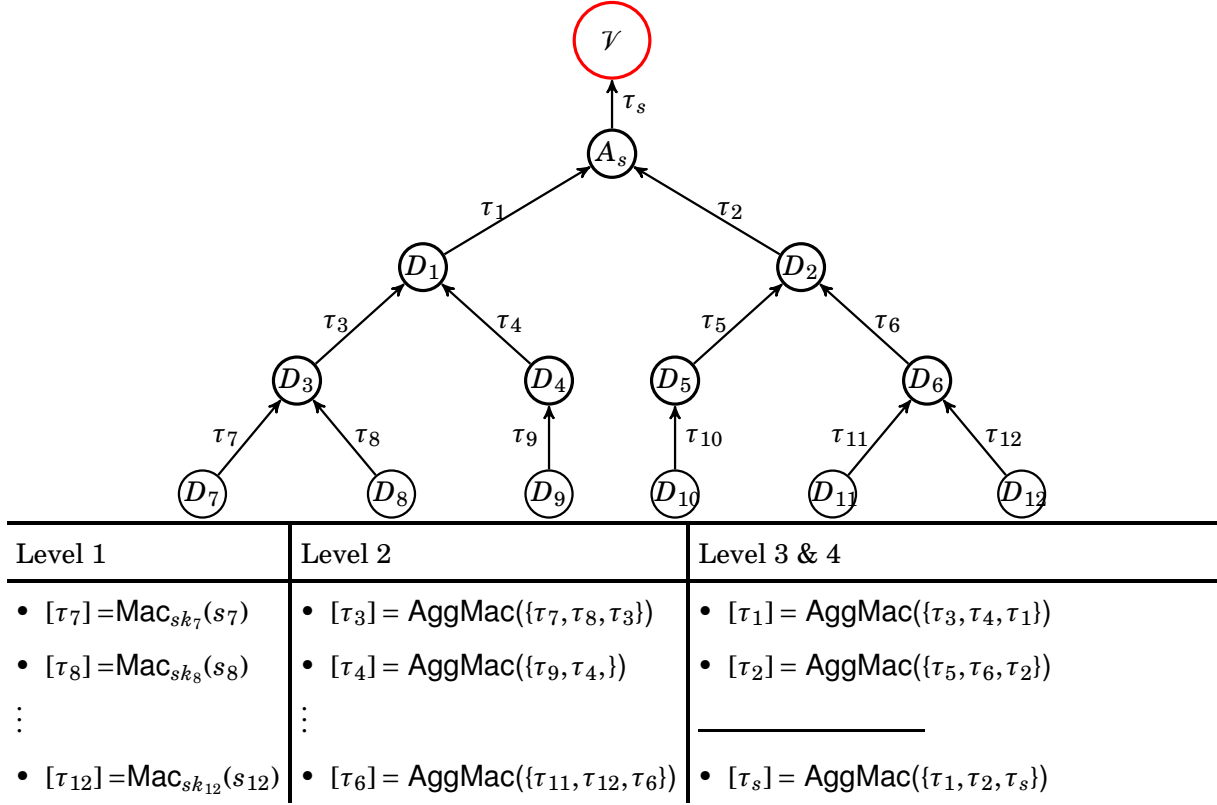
$\mathcal{V}$

$\tau_s$

$A_s$

$\tau_1$ $\tau_2$

$D_1$ $D_2$

$\tau_3$ $\tau_4$ $\tau_5$ $\tau_6$

$D_3$ $D_4$ $D_5$ $D_6$

$\tau_7$ $\tau_8$ $\tau_9$ $\tau_{10}$ $\tau_{11}$ $\tau_{12}$

$D_7$ $D_8$ $D_9$ $D_{10}$ $D_{11}$ $D_{12}$

| Level 1 | Level 2 | Level 3 & 4 |
|---|---|---|
| • $[\tau_7]$ =$\mathsf{Mac}_{sk_7}(s_7)$ | • $[\tau_3]$ = $\mathsf{AggMac}(\{\tau_7, \tau_8, \tau_3\})$ | • $[\tau_1]$ = $\mathsf{AggMac}(\{\tau_3, \tau_4, \tau_1\})$ |
| • $[\tau_8]$ =$\mathsf{Mac}_{sk_8}(s_8)$ | • $[\tau_4]$ = $\mathsf{AggMac}(\{\tau_9, \tau_4, \})$ | • $[\tau_2]$ = $\mathsf{AggMac}(\{\tau_5, \tau_6, \tau_2\})$ |
| $\vdots$ | $\vdots$ | |
| • $[\tau_{12}]$ =$\mathsf{Mac}_{sk_{12}}(s_{12})$ | • $[\tau_6]$ = $\mathsf{AggMac}(\{\tau_{11}, \tau_{12}, \tau_6\})$ | • $[\tau_s]$ = $\mathsf{AggMac}(\{\tau_1, \tau_2, \tau_s\})$ |